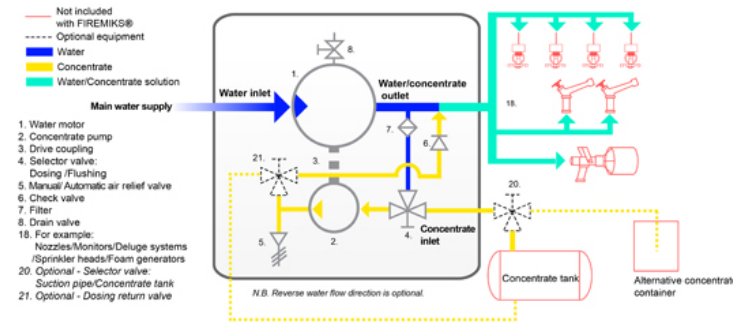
Not included with FIREMIKS®
Optional equipment
Water
Concentrate
Water/Concentrate solution

Main water supply

1. Water motor
2. Concentrate pump
3. Drive coupling
4. Selector valve: Dosing /Flushing
5. Manual/ Automatic air relief valve
6. Check valve
7. Filter
8. Drain valve
18. For example: Nozzles/Monitors/Deluge systems /Sprinkler heads/Foam generators
20. Optional - Selector valve: Suction pipe/Concentrate tank
21. Optional - Dosing return valve

Water inlet
8.
1.
Water/concentrate outlet
7.
6.
21.
3.
2.
5.
4.
Concentrate inlet
20.
18.
Concentrate tank
Alternative concentrate container

N.B. Reverse water flow direction is optional.